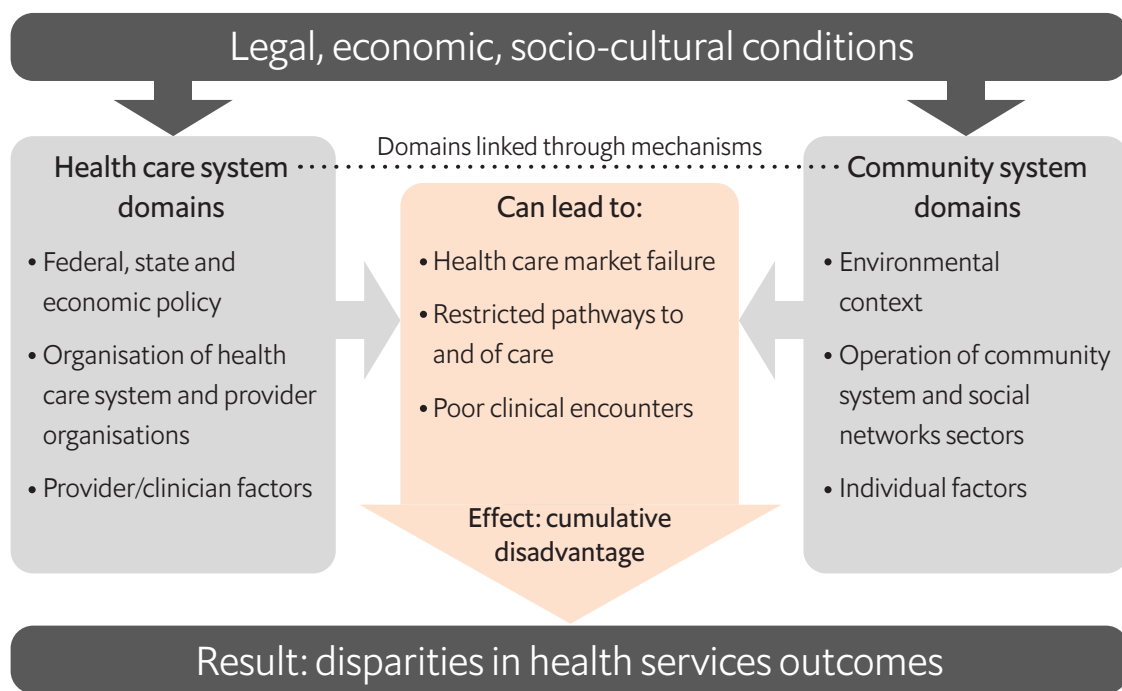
Legal, economic, socio-cultural conditions

Domains linked through mechanisms

Health care system domains

• Federal, state and economic policy
• Organisation of health care system and provider organisations
• Provider/clinician factors

Can lead to:

• Health care market failure
• Restricted pathways to and of care
• Poor clinical encounters

Effect: cumulative disadvantage

Community system domains

• Environmental context
• Operation of community system and social networks sectors
• Individual factors

Result: disparities in health services outcomes